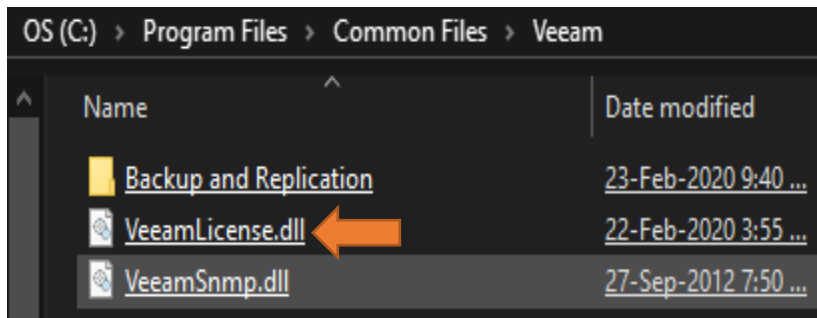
OS (C:) › Program Files › Common Files › Veeam

| Name | Date modified |
|---|---|
| Backup and Replication | 23-Feb-2020 9:40 ... |
| VeeamLicense.dll | 22-Feb-2020 3:55 ... |
| VeeamSnmp.dll | 27-Sep-2012 7:50 ... |